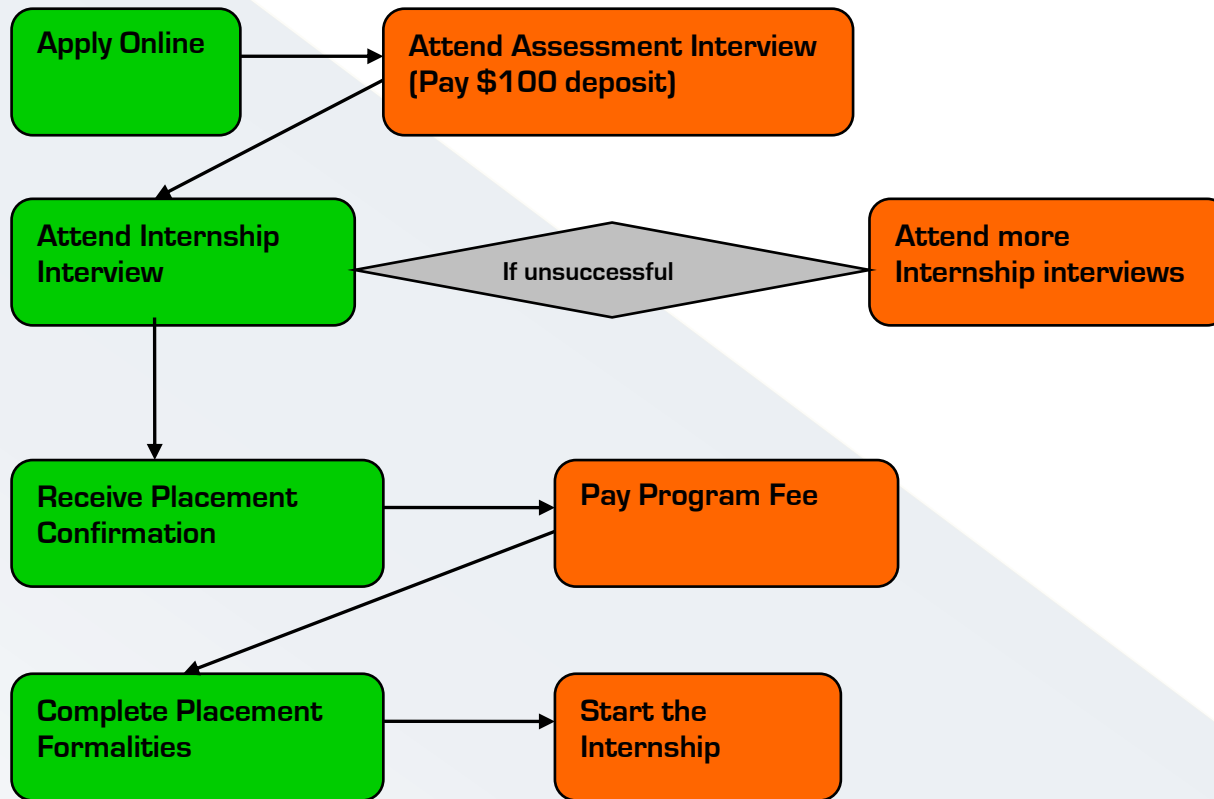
Apply Online

Attend Assessment Interview (Pay $100 deposit)

Attend Internship Interview

If unsuccessful

Attend more Internship interviews

Receive Placement Confirmation

Pay Program Fee

Complete Placement Formalities

Start the Internship